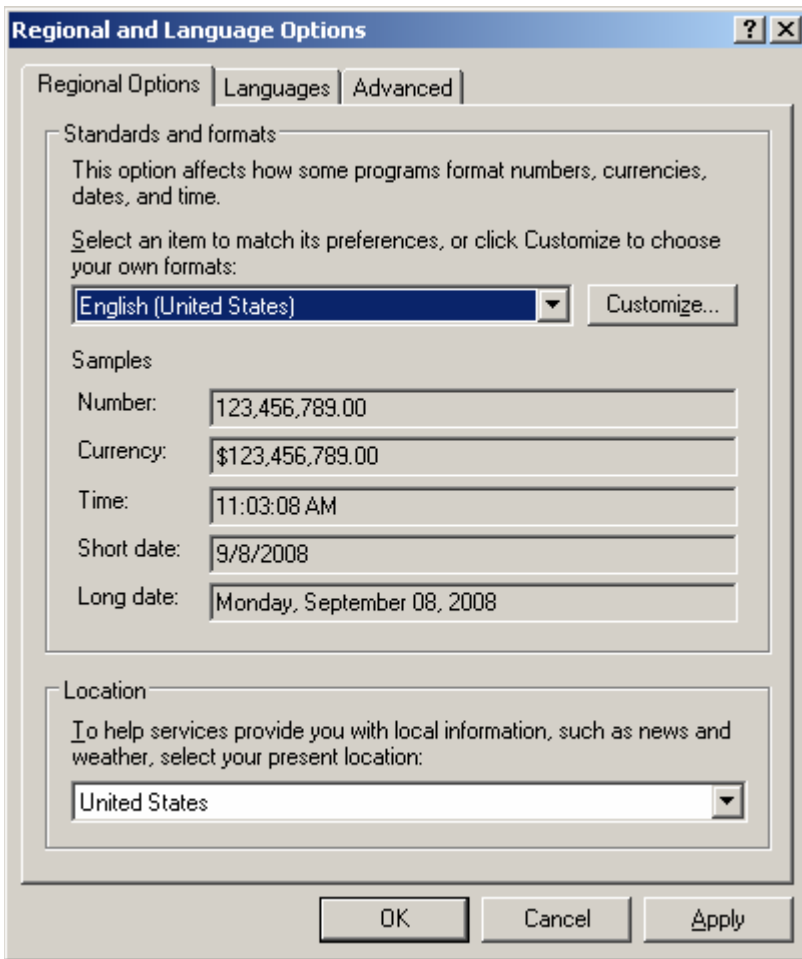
Regional and Language Options

?

Regional Options | Languages | Advanced

Standards and formats

This option affects how some programs format numbers, currencies, dates, and time.

Select an item to match its preferences, or click Customize to choose your own formats:

English (United States)

Customize...

Samples

| | |
|---|---|
| Number: | 123,456,789.00 |
| Currency: | $123,456,789.00 |
| Time: | 11:03:08 AM |
| Short date: | 9/8/2008 |
| Long date: | Monday, September 08, 2008 |

Location

To help services provide you with local information, such as news and weather, select your present location:

United States

OK

Cancel

Apply